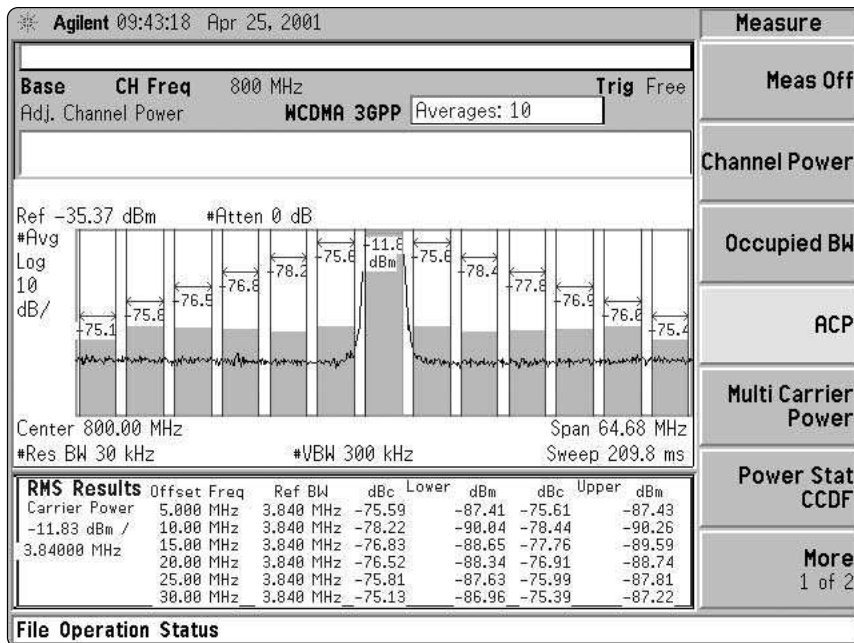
Agilent 09:43:18 Apr 25, 2001

Measure

Base CH Freq 800 MHz Trig Free
Adj. Channel Power WCDMA 3GPP Averages: 10

Meas Off

Channel Power

Ref −35.37 dBm #Atten 0 dB
#Avg
Log
10
dB/

-75.1 -75.8 -76.9 -76.8 -78.2 -75.6 -11.8 dBm -75.6 -78.4 -77.8 -76.9 -76.0 -75.4

Occupied BW

ACP

Center 800.00 MHz Span 64.68 MHz
#Res BW 30 kHz #VBW 300 kHz Sweep 209.8 ms

Multi Carrier Power

| RMS Results | Offset Freq | Ref BW | Lower dBc | Lower dBm | Upper dBc | Upper dBm |
|---|---|---|---|---|---|---|
| Carrier Power | 5.000 MHz | 3.840 MHz | -75.59 | -87.41 | -75.61 | -87.43 |
| -11.83 dBm / | 10.00 MHz | 3.840 MHz | -78.22 | -90.04 | -78.44 | -90.26 |
| 3.84000 MHz | 15.00 MHz | 3.840 MHz | -76.83 | -88.65 | -77.76 | -89.59 |
| | 20.00 MHz | 3.840 MHz | -76.52 | -88.34 | -76.91 | -88.74 |
| | 25.00 MHz | 3.840 MHz | -75.81 | -87.63 | -75.99 | -87.81 |
| | 30.00 MHz | 3.840 MHz | -75.13 | -86.96 | -75.39 | -87.22 |

Power Stat CCDF

More
1 of 2

File Operation Status